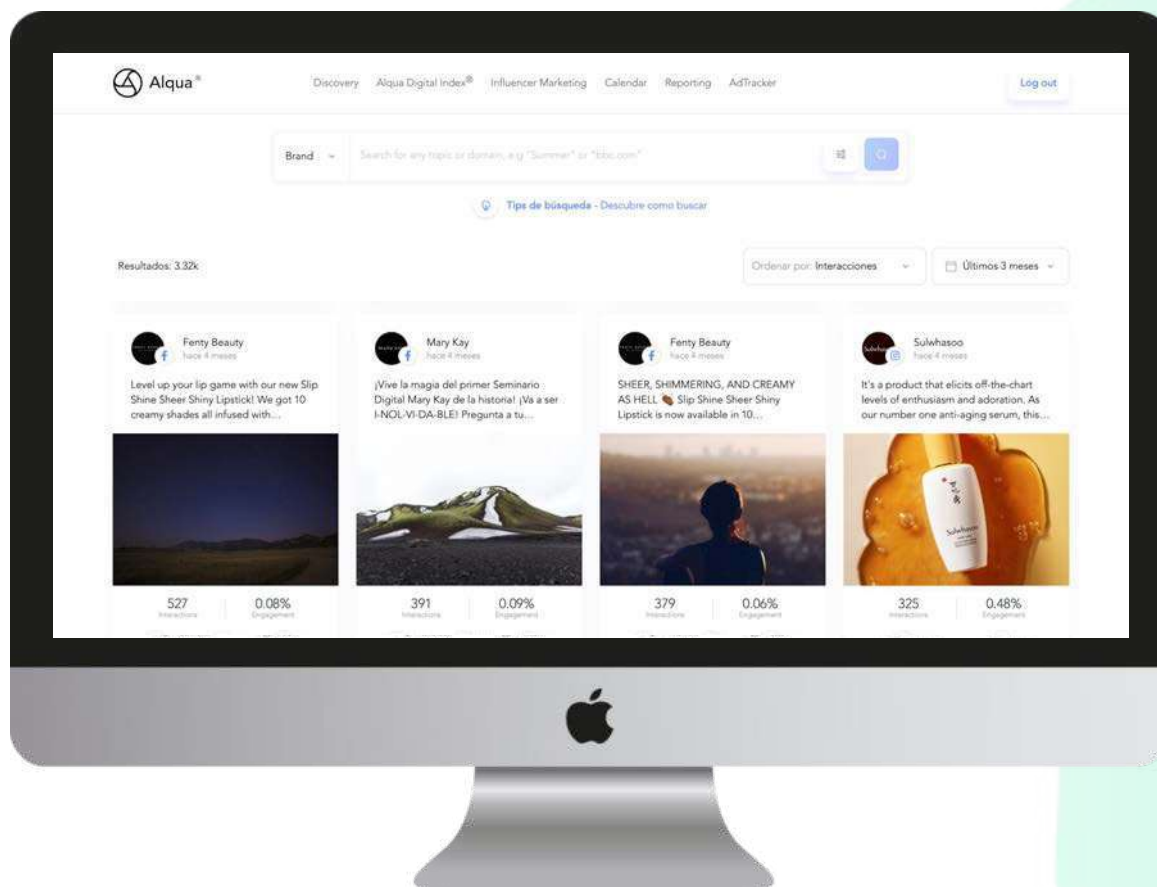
Alqua®

Discovery Alqua Digital Index® Influencer Marketing Calendar Reporting AdTracker

Log out

Brand

Search for any topic or domain, e.g "Summer" or "bbc.com"

Tips de búsqueda - Descubre como buscar

Resultados: 3.32k

Ordenar por: Interacciones

Últimos 3 meses

Fenty Beauty
hace 4 meses

Level up your lip game with our new Slip Shine Sheer Shiny Lipstick! We got 10 creamy shades all infused with...

527
Interactions

0.08%
Engagement

Mary Kay
hace 4 meses

¡Vive la magia del primer Seminario Digital Mary Kay de la historia! ¡Va a ser I-NOL-VI-DA-BLE! Pregunta a tu...

391
Interactions

0.09%
Engagement

Fenty Beauty
hace 4 meses

SHEER, SHIMMERING, AND CREAMY AS HELL Slip Shine Sheer Shiny Lipstick is now available in 10...

379
Interactions

0.06%
Engagement

Sulwhasoo
hace 4 meses

It's a product that elicits off-the-chart levels of enthusiasm and adoration. As our number one anti-aging serum, this...

325
Interactions

0.48%
Engagement